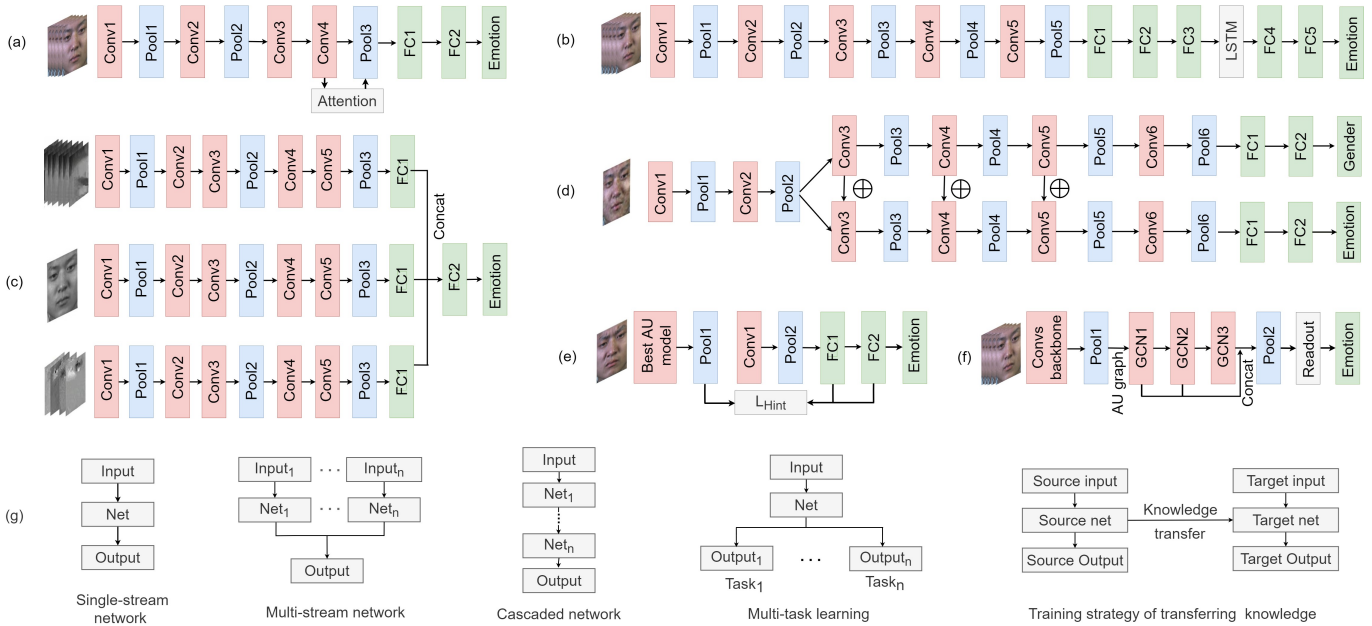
(a) Conv1 Pool1 Conv2 Pool2 Conv3 Conv4 Pool3 FC1 FC2 Emotion
Attention

(b) Conv1 Pool1 Conv2 Pool2 Conv3 Pool3 Conv4 Pool4 Conv5 Pool5 FC1 FC2 FC3 LSTM FC4 FC5 Emotion

(c) Conv1 Pool1 Conv2 Conv3 Pool2 Conv4 Conv5 Pool3 FC1
Conv1 Pool1 Conv2 Conv3 Pool2 Conv4 Conv5 Pool3 FC1
Conv1 Pool1 Conv2 Conv3 Pool2 Conv4 Conv5 Pool3 FC1
Concat FC2 Emotion

(d) Conv1 Pool1 Conv2 Pool2
Conv3 Pool3 Conv4 Pool4 Conv5 Pool5 Conv6 Pool6 FC1 FC2 Gender
$\oplus$ $\oplus$ $\oplus$
Conv3 Pool3 Conv4 Pool4 Conv5 Pool5 Conv6 Pool6 FC1 FC2 Emotion

(e) Best AU model Pool1 Conv1 Pool2 FC1 FC2 Emotion
$L_{Hint}$

(f) Convs backbone Pool1 AU graph GCN1 GCN2 GCN3 Concat Pool2 Readout Emotion

(g)
Input
Net
Output
Single-stream network

$Input_1$ · · · $Input_n$
$Net_1$ · · · $Net_n$
Output
Multi-stream network

Input
$Net_1$
$Net_n$
Output
Cascaded network

Input
Net
$Output_1$ · · · $Output_n$
$Task_1$ $Task_n$
Multi-task learning

Source input
Source net
Source Output
Knowledge transfer
Target input
Target net
Target Output
Training strategy of transferring knowledge